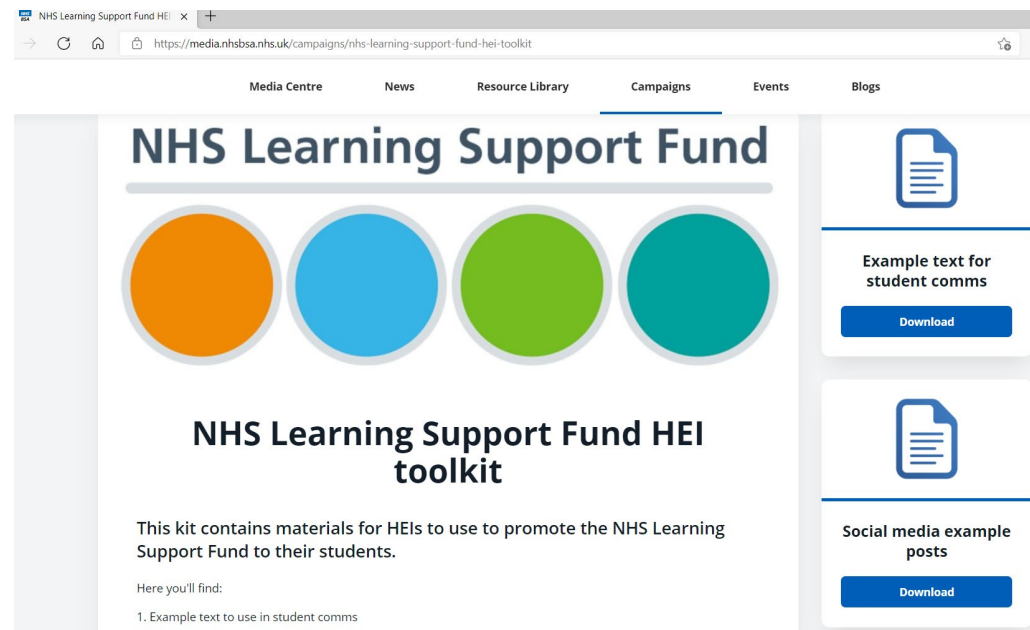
NHS Learning Support Fund HE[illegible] ×

https://media.nhsbsa.nhs.uk/campaigns/nhs-learning-support-fund-hei-toolkit

Media Centre News Resource Library Campaigns Events Blogs

NHS Learning Support Fund

NHS Learning Support Fund HEI toolkit

This kit contains materials for HEIs to use to promote the NHS Learning Support Fund to their students.

Here you'll find:

1. Example text to use in student comms

Example text for student comms

Download

Social media example posts

Download